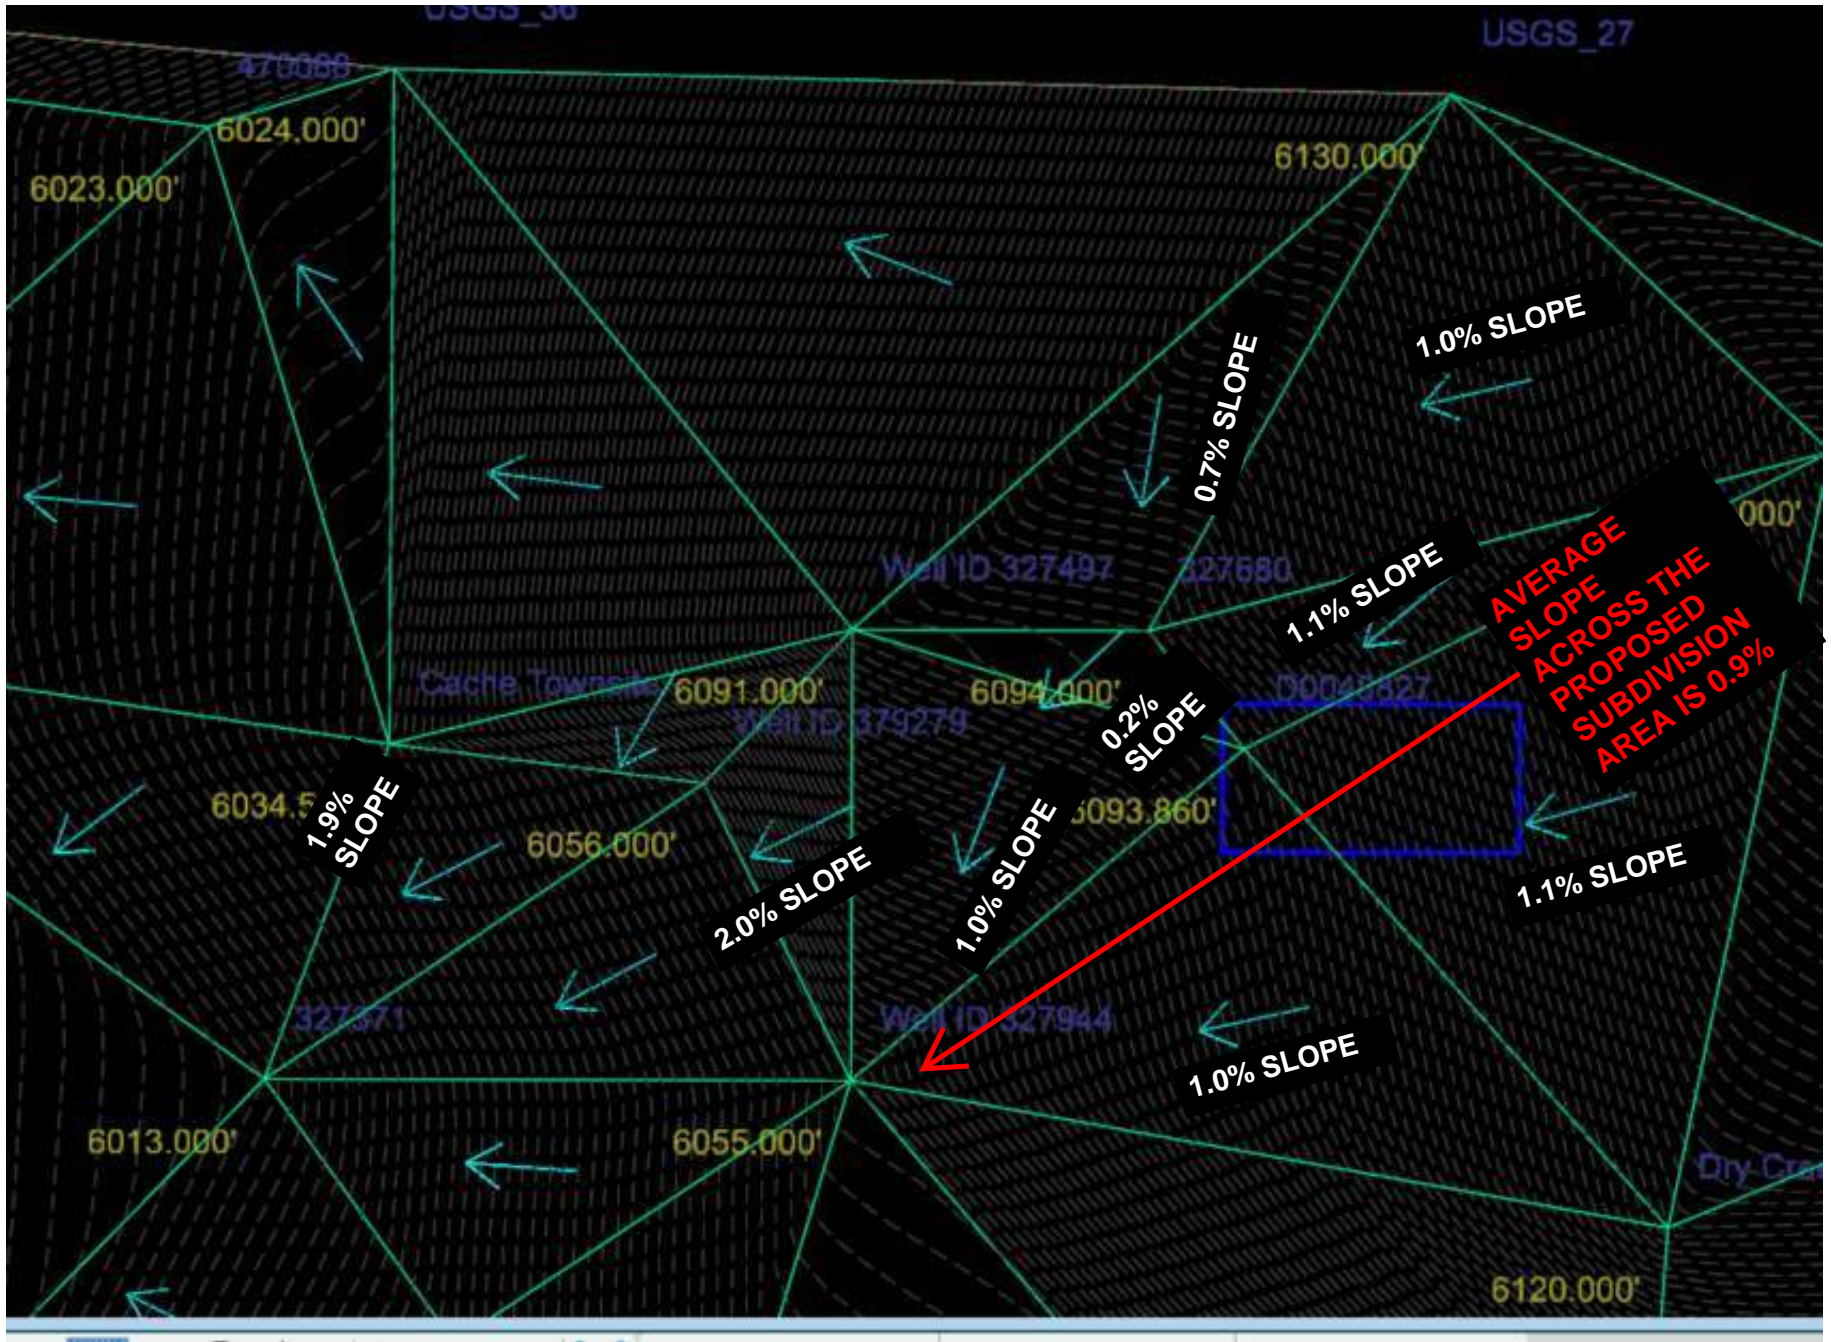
USGS_36
USGS_27
470088
6024.000'
6023.000'
6130.000'
1.0% SLOPE
0.7% SLOPE
000'
Well ID 327497
327680
1.1% SLOPE
AVERAGE SLOPE ACROSS THE PROPOSED SUBDIVISION AREA IS 0.9%
Cache Townsite
6091.000'
6094.000'
D0048827
Well ID 379279
0.2% SLOPE
6034.5
1.9% SLOPE
6056.000'
6093.860'
1.0% SLOPE
2.0% SLOPE
1.1% SLOPE
327371
Well ID 327944
1.0% SLOPE
6013.000'
6055.000'
Dry Cre
6120.000'